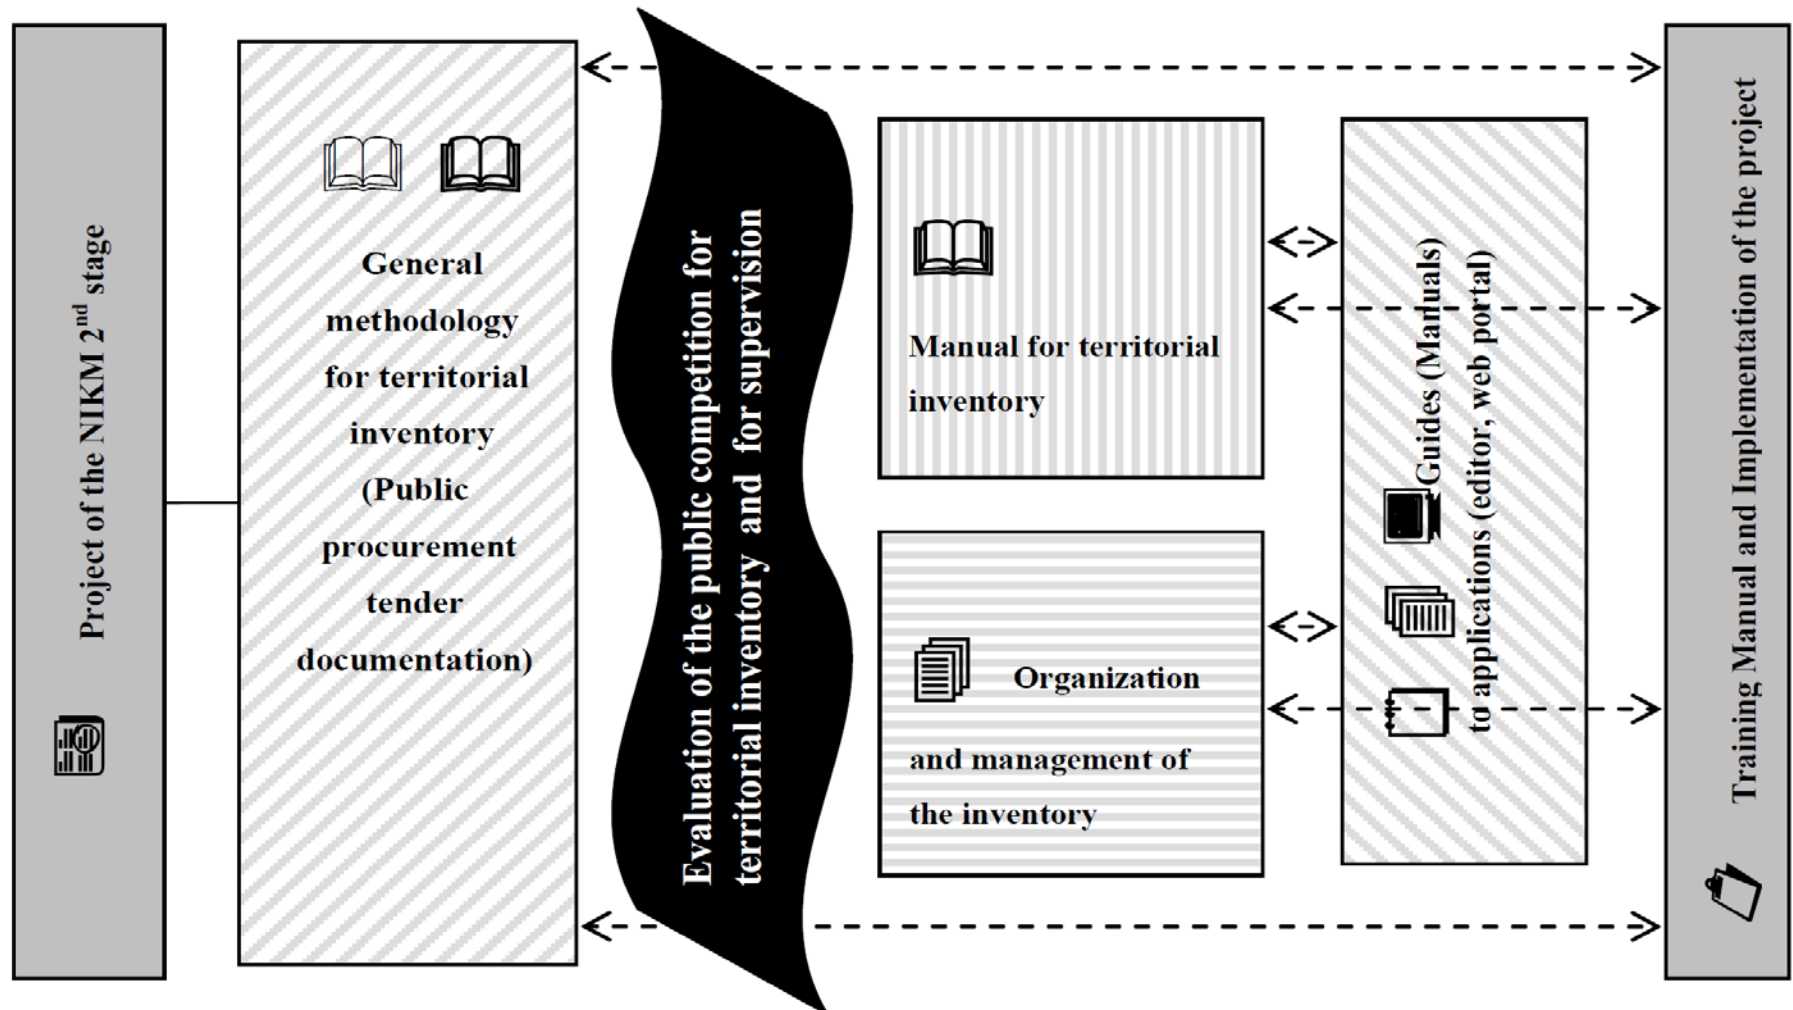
Project of the NIKM 2$^{nd}$ stage

General methodology for territorial inventory (Public procurement tender documentation)

Evaluation of the public competition for territorial inventory and for supervision

Manual for territorial inventory

Organization and management of the inventory

Guides (Manuals) to applications (editor, web portal)

Training Manual and Implementation of the project